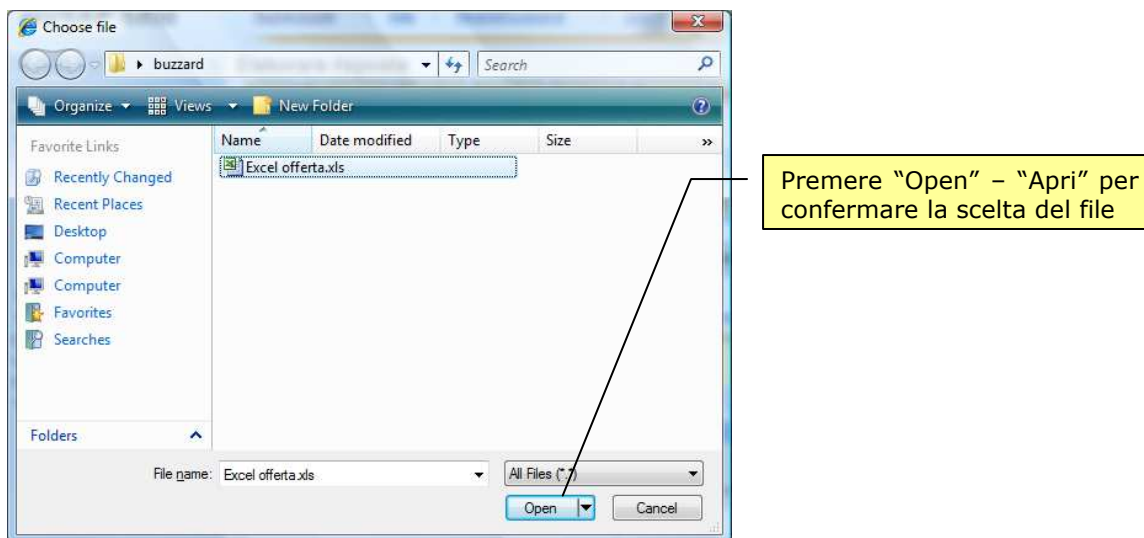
Choose file

buzzard

Search

Organize Views New Folder

Favorite Links

Recently Changed

Recent Places

Desktop

Computer

Computer

Favorites

Searches

Folders

| Name | Date modified | Type | Size |
|---|---|---|---|
| Excel offerta.xls | | | |

File name: Excel offerta.xls

All Files (*.*)

Open

Cancel

Premere "Open" – "Apri" per confermare la scelta del file